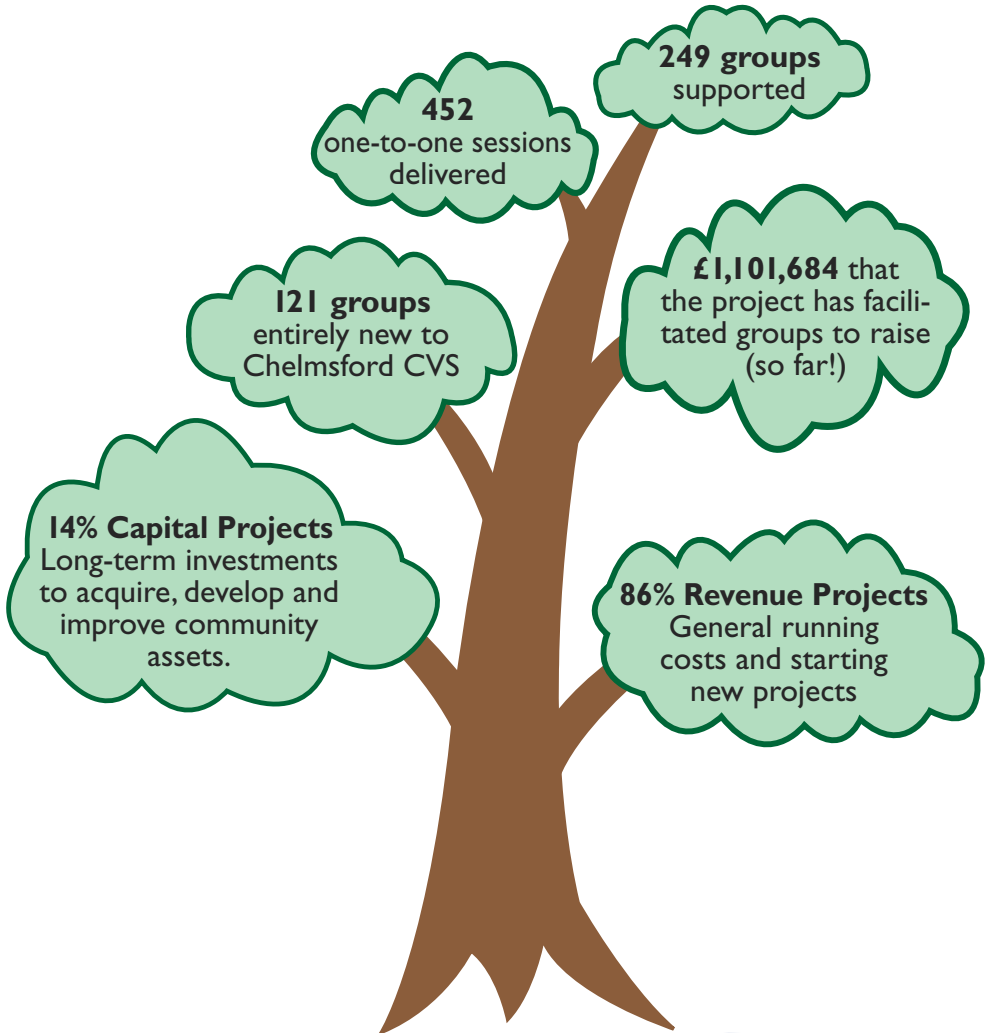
452
one-to-one sessions delivered

249 groups
supported

121 groups
entirely new to Chelmsford CVS

£1,101,684 that the project has facilitated groups to raise (so far!)

14% Capital Projects
Long-term investments to acquire, develop and improve community assets.

86% Revenue Projects
General running costs and starting new projects